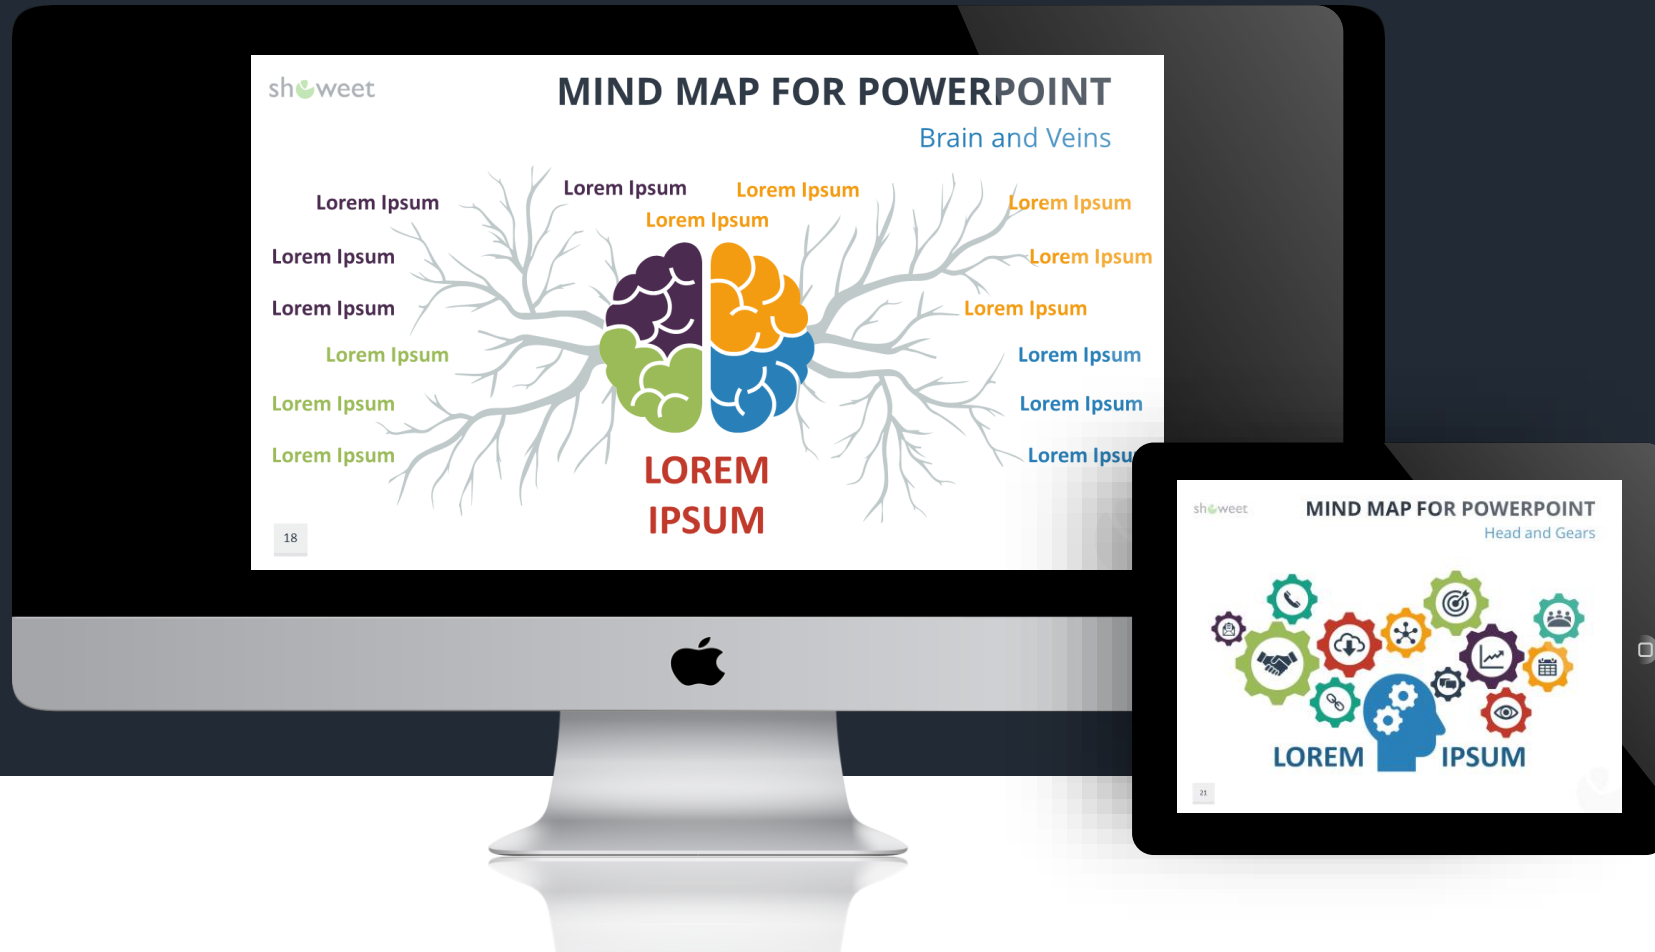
showeet

MIND MAP FOR POWERPOINT

Brain and Veins

Lorem Ipsum

Lorem Ipsum

Lorem Ipsum

Lorem Ipsum

Lorem Ipsum

Lorem Ipsum

Lorem Ipsum

Lorem Ipsum

Lorem Ipsum

Lorem Ipsum

Lorem Ipsum

Lorem Ipsum

Lorem Ipsum

Lorem Ipsu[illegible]

LOREM IPSUM

18

showeet

MIND MAP FOR POWERPOINT

Head and Gears

LOREM IPSUM

21